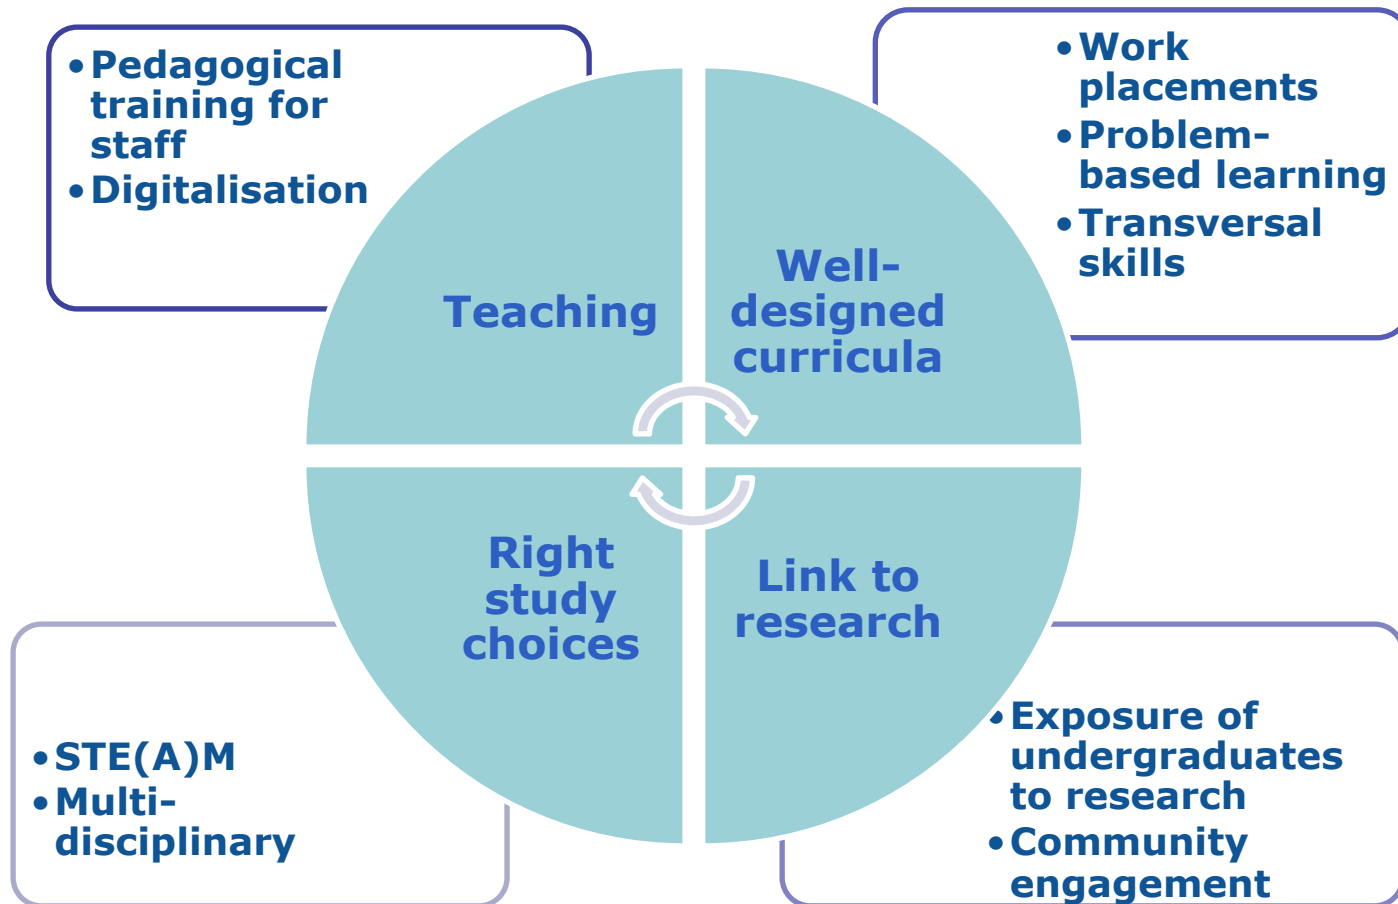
• Pedagogical training for staff
• Digitalisation

• Work placements
• Problem-based learning
• Transversal skills

Teaching

Well-designed curricula

Right study choices

Link to research

• STE(A)M
• Multi-disciplinary

• Exposure of undergraduates to research
• Community engagement